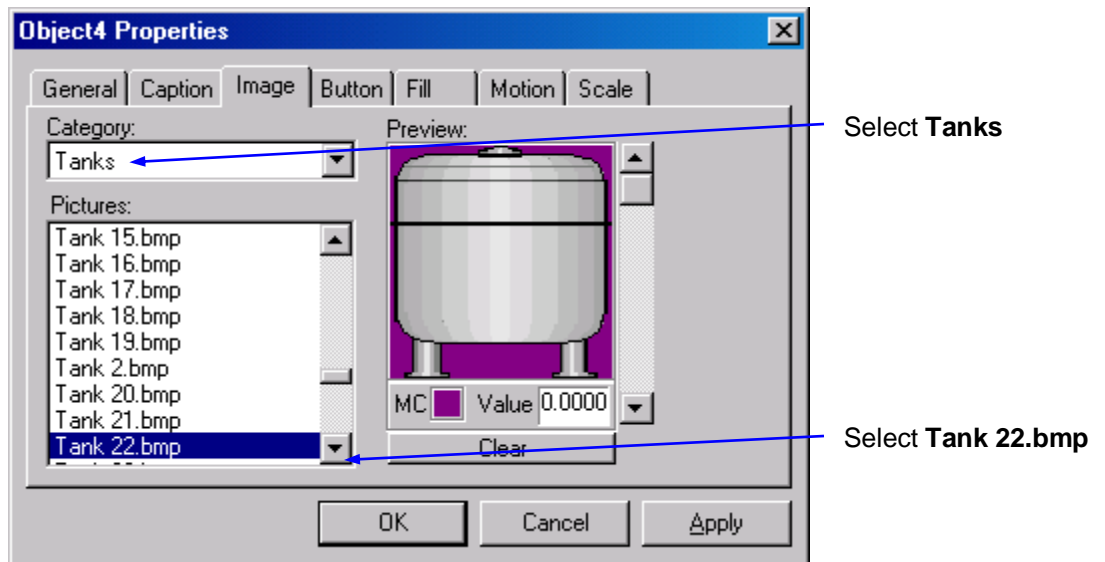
Object4 Properties

General Caption Image Button Fill Motion Scale

Category:
Tanks

Preview:

Pictures:
Tank 15.bmp
Tank 16.bmp
Tank 17.bmp
Tank 18.bmp
Tank 19.bmp
Tank 2.bmp
Tank 20.bmp
Tank 21.bmp
Tank 22.bmp
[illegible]

MC Value 0.0000

Clear

OK Cancel Apply

Select **Tanks**

Select **Tank 22.bmp**